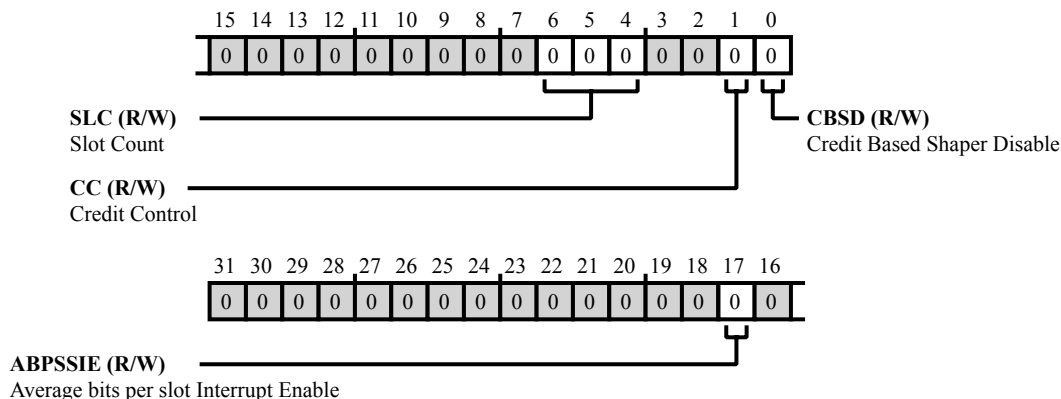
15 14 13 12 11 10 9 8 7 6 5 4 3 2 1 0

| 0 | 0 | 0 | 0 | 0 | 0 | 0 | 0 | 0 | 0 | 0 | 0 | 0 | 0 | 0 | 0 |
|---|---|---|---|---|---|---|---|---|---|---|---|---|---|---|---|

**SLC (R/W)**
Slot Count

**CBSD (R/W)**
Credit Based Shaper Disable

**CC (R/W)**
Credit Control

31 30 29 28 27 26 25 24 23 22 21 20 19 18 17 16

| 0 | 0 | 0 | 0 | 0 | 0 | 0 | 0 | 0 | 0 | 0 | 0 | 0 | 0 | 0 | 0 |
|---|---|---|---|---|---|---|---|---|---|---|---|---|---|---|---|

**ABPSSIE (R/W)**
Average bits per slot Interrupt Enable